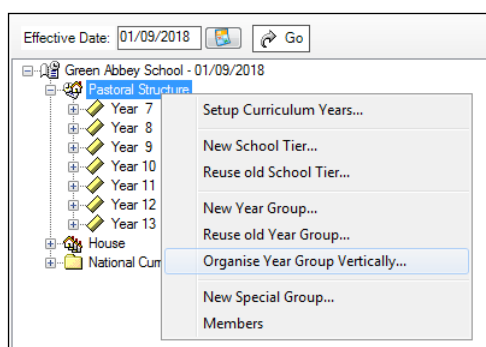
Effective Date: 01/09/2018 Go

Green Abbey School - 01/09/2018
Pastoral Structure
Year 7
Year 8
Year 9
Year 10
Year 11
Year 12
Year 13
House
National Cur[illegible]

Setup Curriculum Years...
New School Tier...
Reuse old School Tier...
New Year Group...
Reuse old Year Group...
Organise Year Group Vertically...
New Special Group...
Members